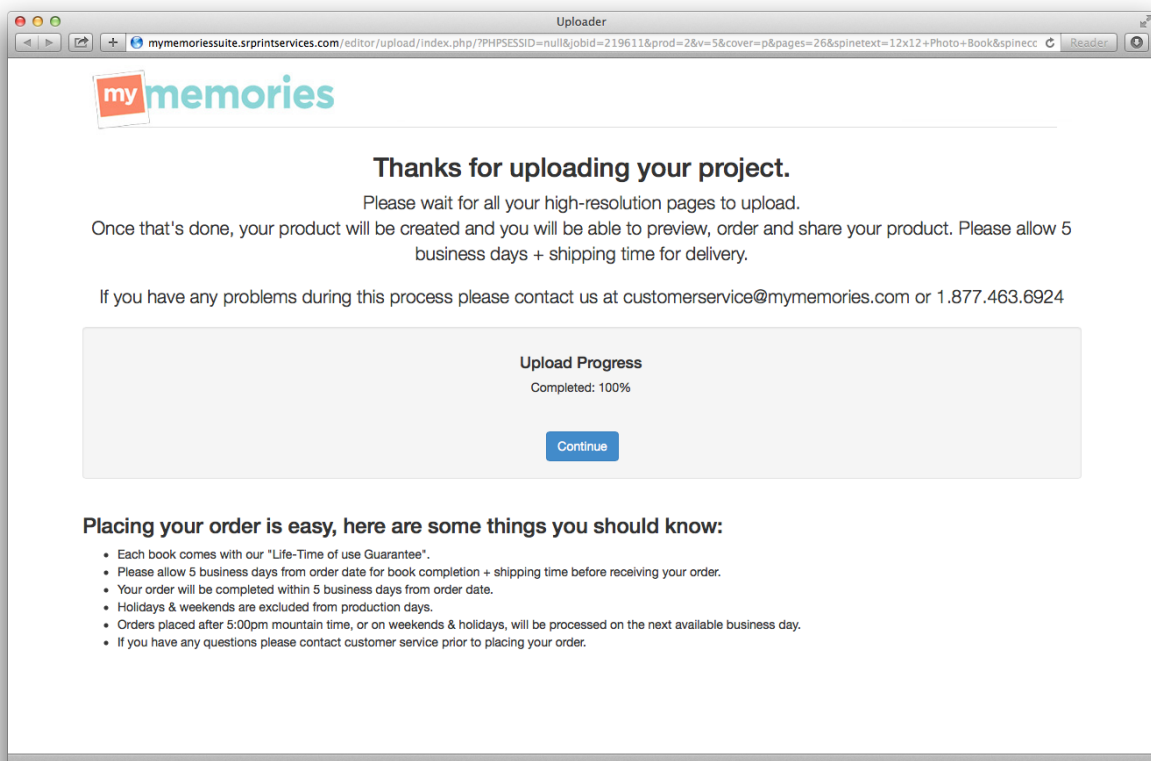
Uploader

mymemoriessuite.srprintservices.com/editor/upload/index.php/?PHPSESSID=null&jobid=219611&prod=2&v=5&cover=p&pages=26&spinetext=12x12+Photo+Book&spinecc

Reader

my memories

Thanks for uploading your project.

Please wait for all your high-resolution pages to upload.
Once that's done, your product will be created and you will be able to preview, order and share your product. Please allow 5 business days + shipping time for delivery.

If you have any problems during this process please contact us at customerservice@mymemories.com or 1.877.463.6924

Upload Progress

Completed: 100%

Continue

Placing your order is easy, here are some things you should know:

- Each book comes with our "Life-Time of use Guarantee".
- Please allow 5 business days from order date for book completion + shipping time before receiving your order.
- Your order will be completed within 5 business days from order date.
- Holidays & weekends are excluded from production days.
- Orders placed after 5:00pm mountain time, or on weekends & holidays, will be processed on the next available business day.
- If you have any questions please contact customer service prior to placing your order.